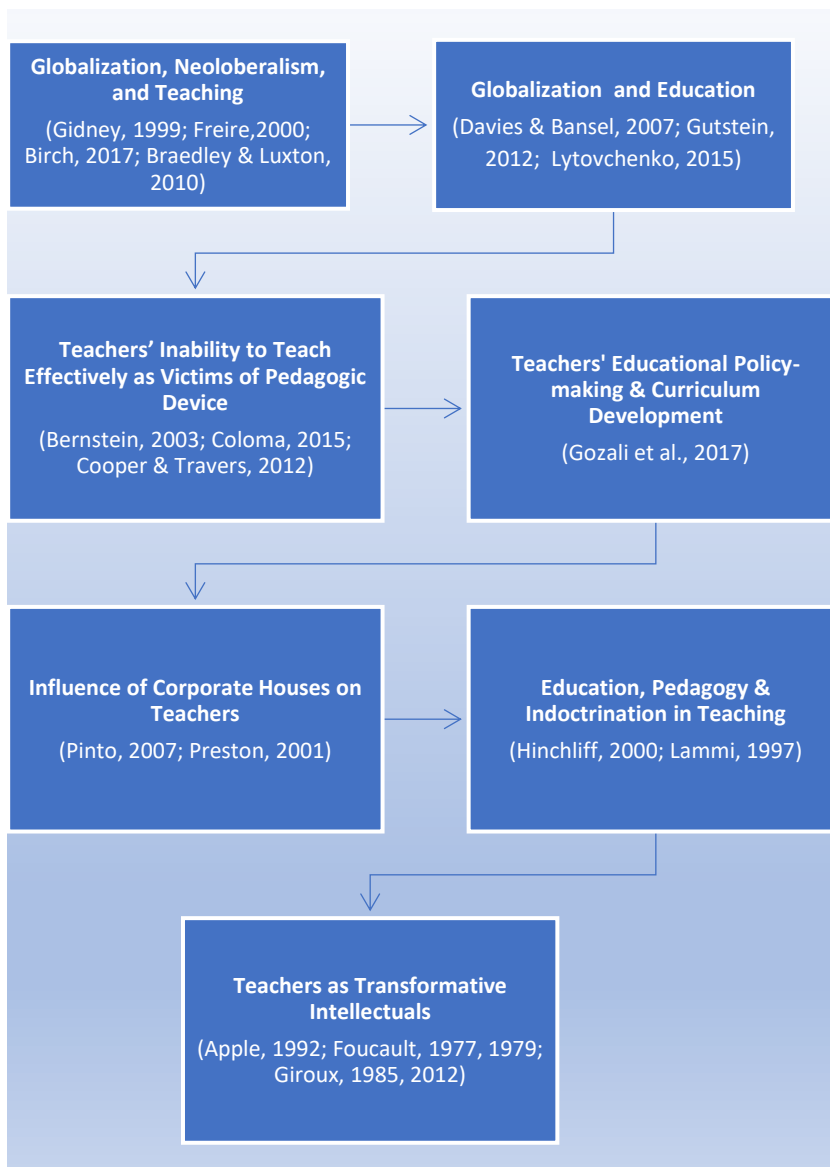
Globalization, Neoloberalism, and Teaching

(Gidney, 1999; Freire,2000; Birch, 2017; Braedley & Luxton, 2010)

Globalization and Education

(Davies & Bansel, 2007; Gutstein, 2012; Lytovchenko, 2015)

Teachers' Inability to Teach Effectively as Victims of Pedagogic Device

(Bernstein, 2003; Coloma, 2015; Cooper & Travers, 2012)

Teachers' Educational Policy-making & Curriculum Development

(Gozali et al., 2017)

Influence of Corporate Houses on Teachers

(Pinto, 2007; Preston, 2001)

Education, Pedagogy & Indoctrination in Teaching

(Hinchliff, 2000; Lammi, 1997)

Teachers as Transformative Intellectuals

(Apple, 1992; Foucault, 1977, 1979; Giroux, 1985, 2012)